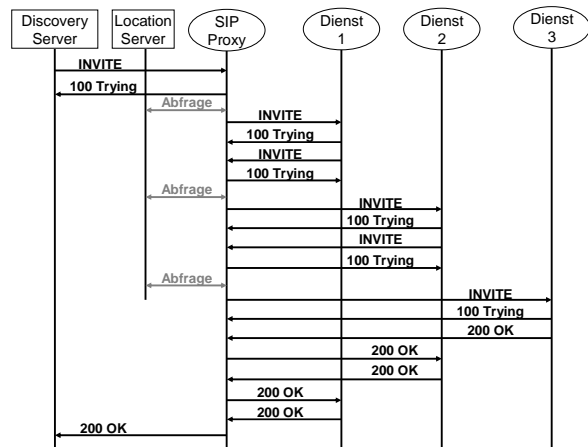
Discovery Server
Location Server
SIP Proxy
Dienst 1
Dienst 2
Dienst 3

INVITE
100 Trying
Abfrage
INVITE
100 Trying
INVITE
100 Trying
Abfrage
INVITE
100 Trying
INVITE
100 Trying
Abfrage
INVITE
100 Trying
200 OK
200 OK
200 OK
200 OK
200 OK
200 OK